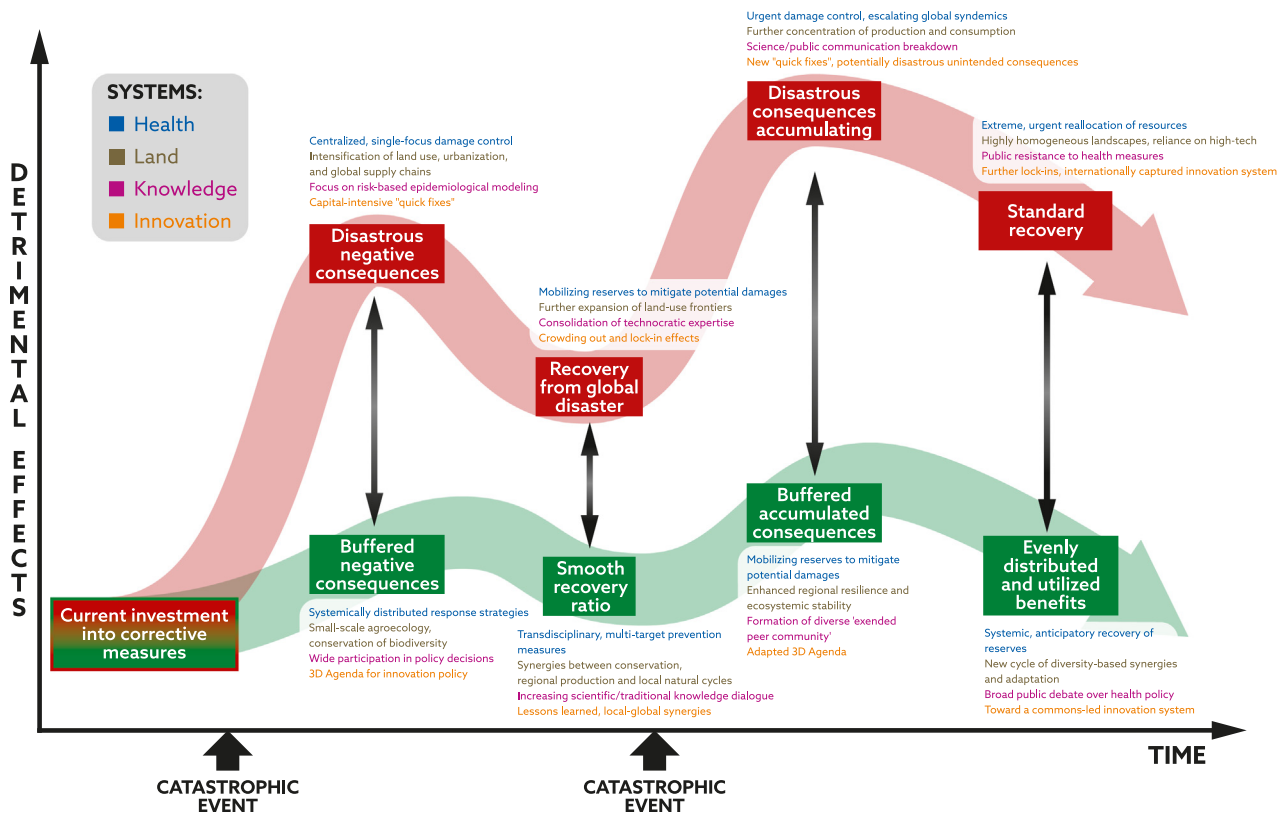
SYSTEMS:
Health
Land
Knowledge
Innovation

DETRIMENTAL EFFECTS

Centralized, single-focus damage control
Intensification of land use, urbanization, and global supply chains
Focus on risk-based epidemiological modeling
Capital-intensive "quick fixes"

Disastrous negative consequences

Urgent damage control, escalating global syndemics
Further concentration of production and consumption
Science/public communication breakdown
New "quick fixes", potentially disastrous unintended consequences

Disastrous consequences accumulating

Extreme, urgent reallocation of resources
Highly homogeneous landscapes, reliance on high-tech
Public resistance to health measures
Further lock-ins, internationally captured innovation system

Standard recovery

Mobilizing reserves to mitigate potential damages
Further expansion of land-use frontiers
Consolidation of technocratic expertise
Crowding out and lock-in effects

Recovery from global disaster

Current investment into corrective measures

Buffered negative consequences

Systemically distributed response strategies
Small-scale agroecology, conservation of biodiversity
Wide participation in policy decisions
3D Agenda for innovation policy

Smooth recovery ratio

Transdisciplinary, multi-target prevention measures
Synergies between conservation, regional production and local natural cycles
Increasing scientific/traditional knowledge dialogue
Lessons learned, local-global synergies

Buffered accumulated consequences

Mobilizing reserves to mitigate potential damages
Enhanced regional resilience and ecosystemic stability
Formation of diverse 'exended peer community'
Adapted 3D Agenda

Evenly distributed and utilized benefits

Systemic, anticipatory recovery of reserves
New cycle of diversity-based synergies and adaptation
Broad public debate over health policy
Toward a commons-led innovation system

CATASTROPHIC EVENT

CATASTROPHIC EVENT

TIME